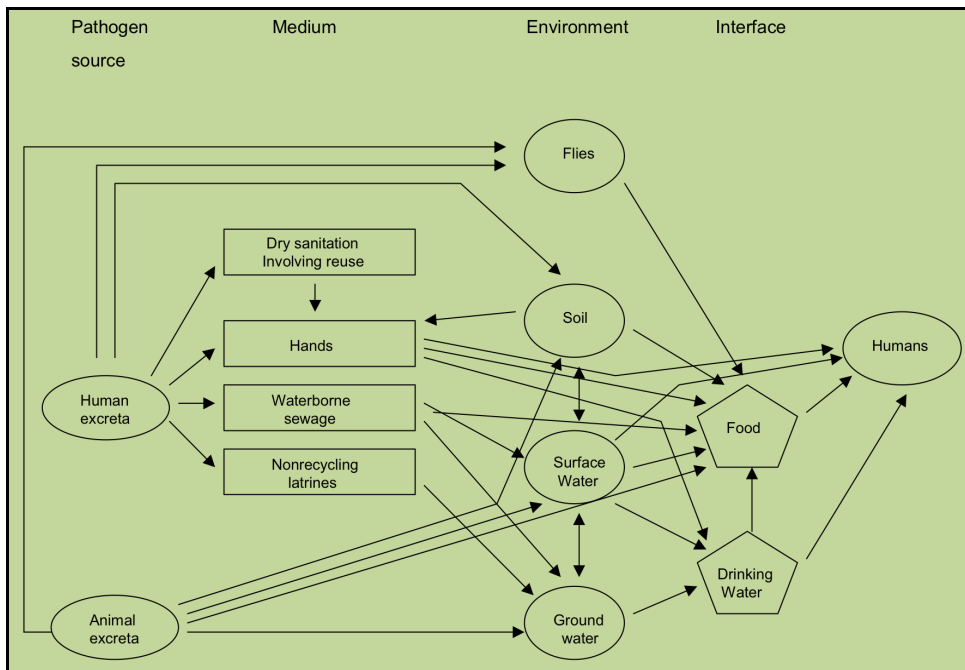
Pathogen source

Medium

Environment

Interface

Flies

Dry sanitation Involving reuse

Soil

Hands

Humans

Human excreta

Waterborne sewage

Food

Surface Water

Nonrecycling latrines

Drinking Water

Animal excreta

Ground water